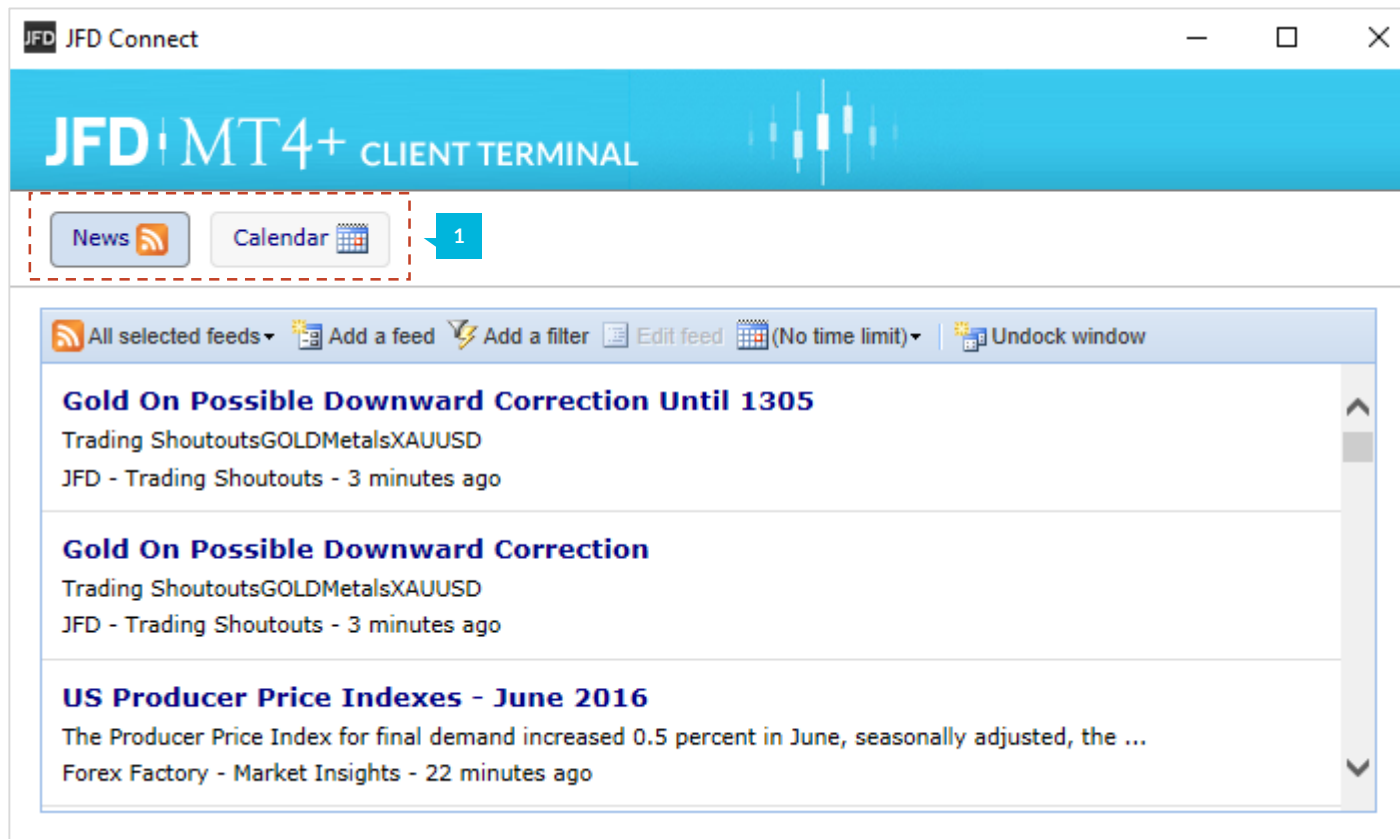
JFD JFD Connect

JFD MT4+ CLIENT TERMINAL

News Calendar

1

All selected feeds Add a feed Add a filter Edit feed (No time limit) Undock window

**Gold On Possible Downward Correction Until 1305**
Trading ShoutoutsGOLDMetalsXAUUSD
JFD - Trading Shoutouts - 3 minutes ago

**Gold On Possible Downward Correction**
Trading ShoutoutsGOLDMetalsXAUUSD
JFD - Trading Shoutouts - 3 minutes ago

**US Producer Price Indexes - June 2016**
The Producer Price Index for final demand increased 0.5 percent in June, seasonally adjusted, the ...
Forex Factory - Market Insights - 22 minutes ago